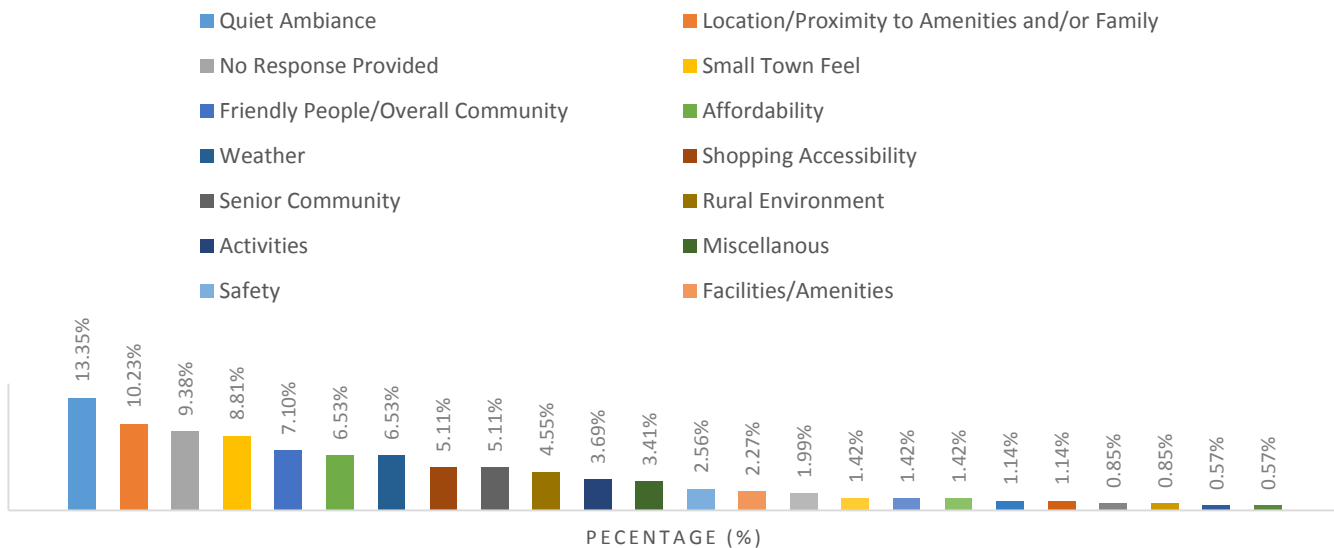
Quiet Ambiance
Location/Proximity to Amenities and/or Family
No Response Provided
Small Town Feel
Friendly People/Overall Community
Affordability
Weather
Shopping Accessibility
Senior Community
Rural Environment
Activities
Miscellanous
Safety
Facilities/Amenities

13.35%
10.23%
9.38%
8.81%
7.10%
6.53%
6.53%
5.11%
5.11%
4.55%
3.69%
3.41%
2.56%
2.27%
1.99%
1.42%
1.42%
1.42%
1.14%
1.14%
0.85%
0.85%
0.57%
0.57%

PECENTAGE (%)